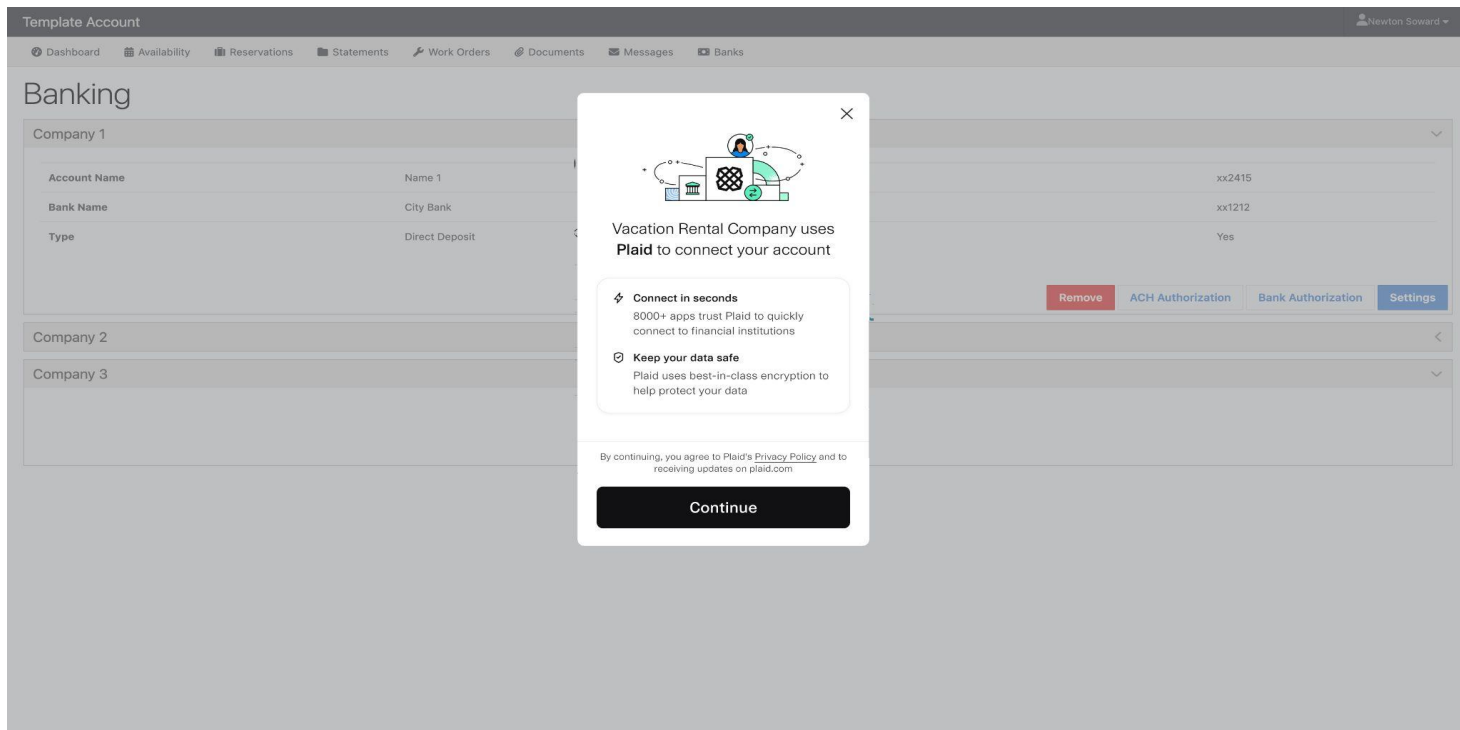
Template Account

Newton Soward

Dashboard Availability Reservations Statements Work Orders Documents Messages Banks

Banking

Company 1

| Account Name | Name 1 | xx2415 |
|---|---|---|
| Bank Name | City Bank | xx1212 |
| Type | Direct Deposit | Yes |

Remove ACH Authorization Bank Authorization Settings

Company 2

Company 3

Vacation Rental Company uses **Plaid** to connect your account

Connect in seconds

8000+ apps trust Plaid to quickly connect to financial institutions

Keep your data safe

Plaid uses best-in-class encryption to help protect your data

By continuing, you agree to Plaid's Privacy Policy and to receiving updates on plaid.com

Continue